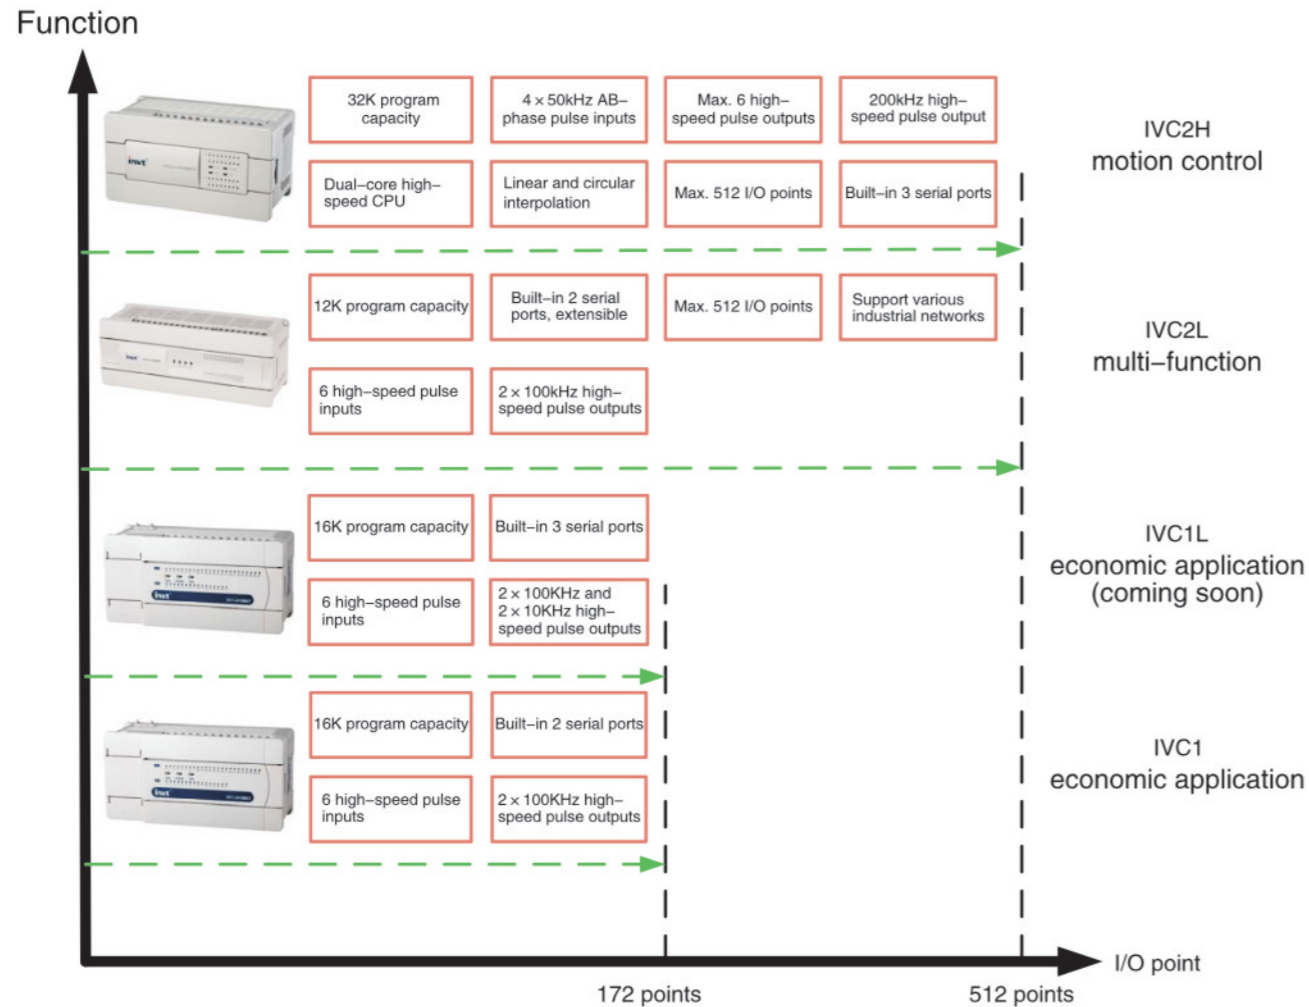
Function

32K program capacity

4 × 50kHz AB–phase pulse inputs

Max. 6 high–speed pulse outputs

200kHz high–speed pulse output

Dual–core high–speed CPU

Linear and circular interpolation

Max. 512 I/O points

Built–in 3 serial ports

IVC2H
motion control

12K program capacity

Built–in 2 serial ports, extensible

Max. 512 I/O points

Support various industrial networks

6 high–speed pulse inputs

2 × 100kHz high–speed pulse outputs

IVC2L
multi–function

16K program capacity

Built–in 3 serial ports

6 high–speed pulse inputs

2 × 100KHz and 2 × 10KHz high–speed pulse outputs

IVC1L
economic application
(coming soon)

16K program capacity

Built–in 2 serial ports

6 high–speed pulse inputs

2 × 100KHz high–speed pulse outputs

IVC1
economic application

I/O point

172 points

512 points